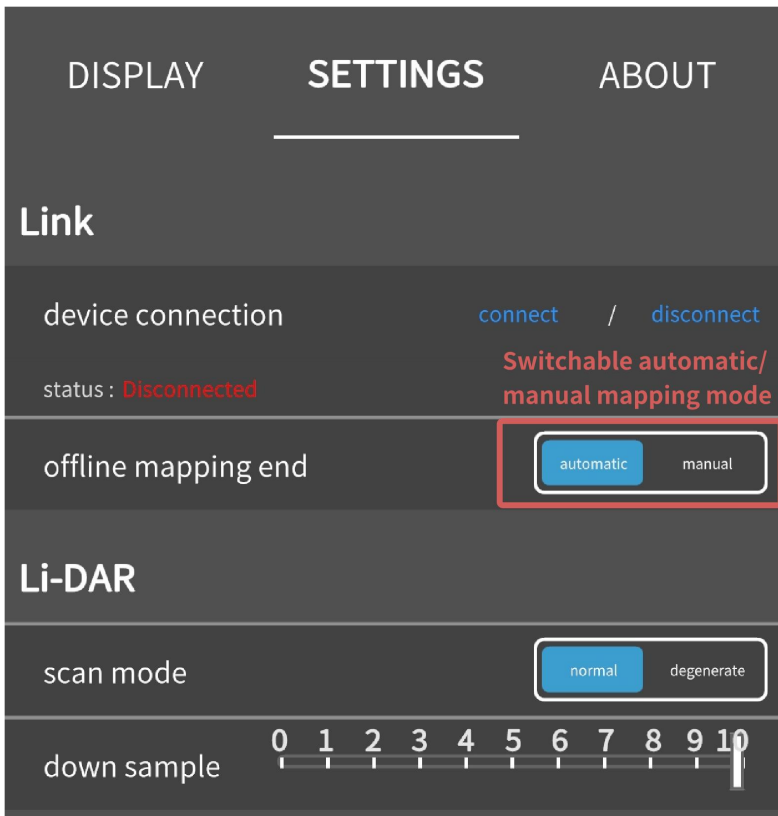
DISPLAY SETTINGS ABOUT

Link

device connection connect / disconnect

status : Disconnected

Switchable automatic/ manual mapping mode

offline mapping end automatic manual

Li-DAR

scan mode normal degenerate

down sample 0 1 2 3 4 5 6 7 8 9 10